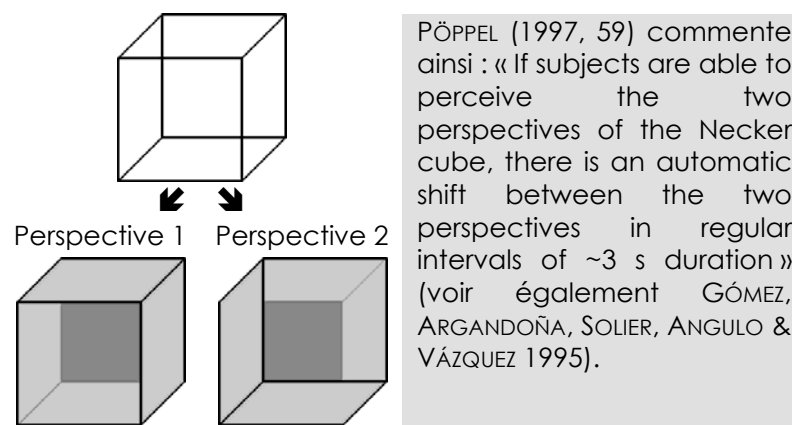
Perspective 1 Perspective 2

PÖPPEL (1997, 59) commente ainsi : « If subjects are able to perceive the two perspectives of the Necker cube, there is an automatic shift between the two perspectives in regular intervals of ~3 s duration » (voir également GÓMEZ, ARGANDOÑA, SOLIER, ANGULO & VÁZQUEZ 1995).